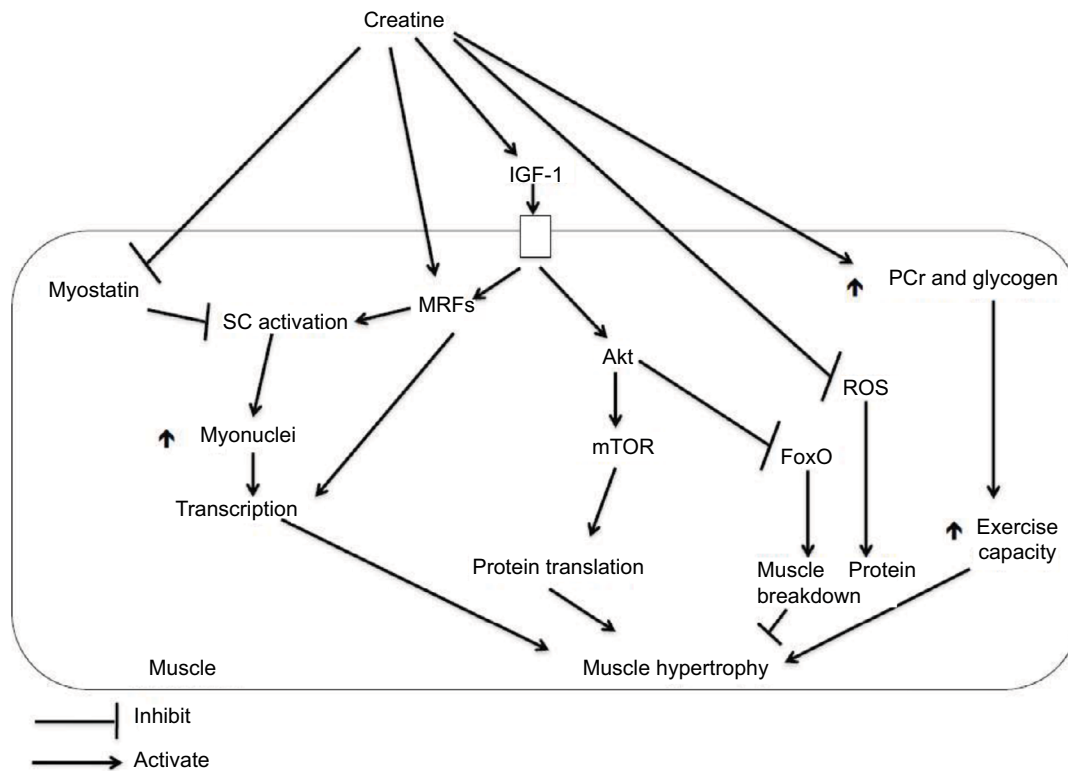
Creatine

IGF-1

Myostatin

SC activation

MRFs

Akt

PCr and glycogen

ROS

Myonuclei

mTOR

FoxO

Transcription

Protein translation

Muscle breakdown

Protein

Exercise capacity

Muscle

Muscle hypertrophy

Inhibit

Activate